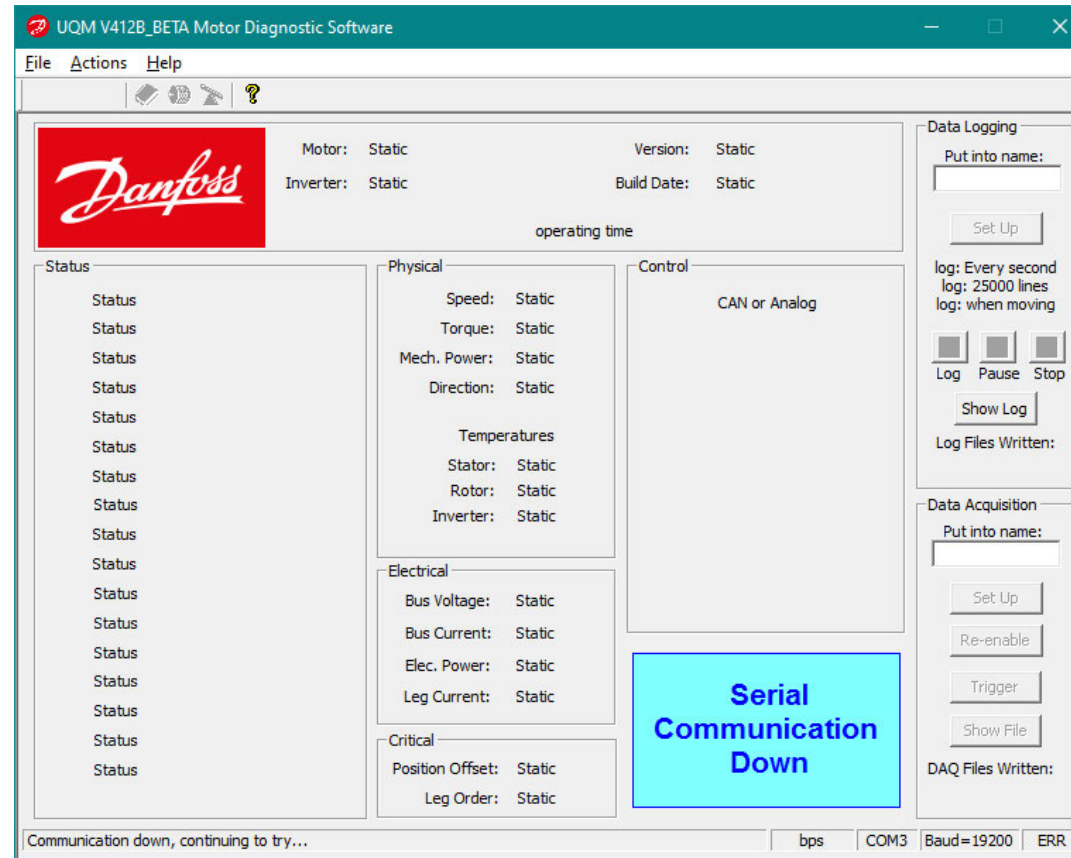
UQM V412B_BETA Motor Diagnostic Software

File Actions Help

?

Danfoss

Motor: Static
Inverter: Static

Version: Static
Build Date: Static

operating time

Data Logging
Put into name:
Set Up
log: Every second
log: 25000 lines
log: when moving
Log Pause Stop
Show Log
Log Files Written:

Status
Status
Status
Status
Status
Status
Status
Status
Status
Status
Status
Status
Status
Status
Status
Status
Status
Status

Physical
Speed: Static
Torque: Static
Mech. Power: Static
Direction: Static

Temperatures
Stator: Static
Rotor: Static
Inverter: Static

Control
CAN or Analog

Electrical
Bus Voltage: Static
Bus Current: Static
Elec. Power: Static
Leg Current: Static

Critical
Position Offset: Static
Leg Order: Static

Serial Communication Down

Data Acquisition
Put into name:
Set Up
Re-enable
Trigger
Show File
DAQ Files Written:

Communication down, continuing to try...
bps
COM3
Baud=19200
ERR